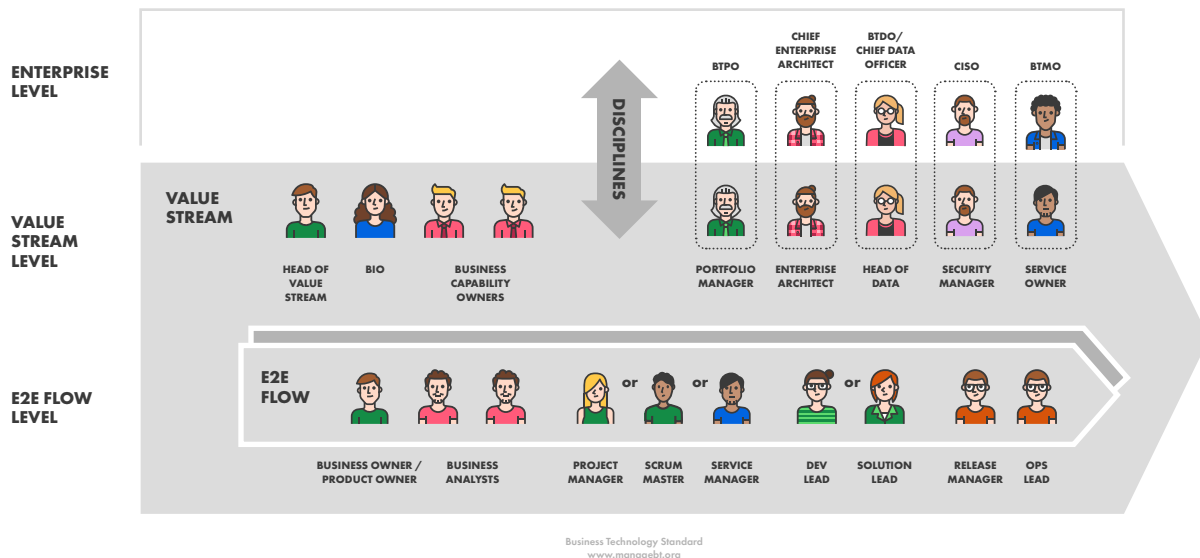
ENTERPRISE LEVEL

VALUE STREAM LEVEL

E2E FLOW LEVEL

DISCIPLINES

BTPO

CHIEF ENTERPRISE ARCHITECT

BTDO/ CHIEF DATA OFFICER

CISO

BTMO

VALUE STREAM

HEAD OF VALUE STREAM

BIO

BUSINESS CAPABILITY OWNERS

PORTFOLIO MANAGER

ENTERPRISE ARCHITECT

HEAD OF DATA

SECURITY MANAGER

SERVICE OWNER

E2E FLOW

or

or

or

BUSINESS OWNER / PRODUCT OWNER

BUSINESS ANALYSTS

PROJECT MANAGER

SCRUM MASTER

SERVICE MANAGER

DEV LEAD

SOLUTION LEAD

RELEASE MANAGER

OPS LEAD

Business Technology Standard
www.managebt.org